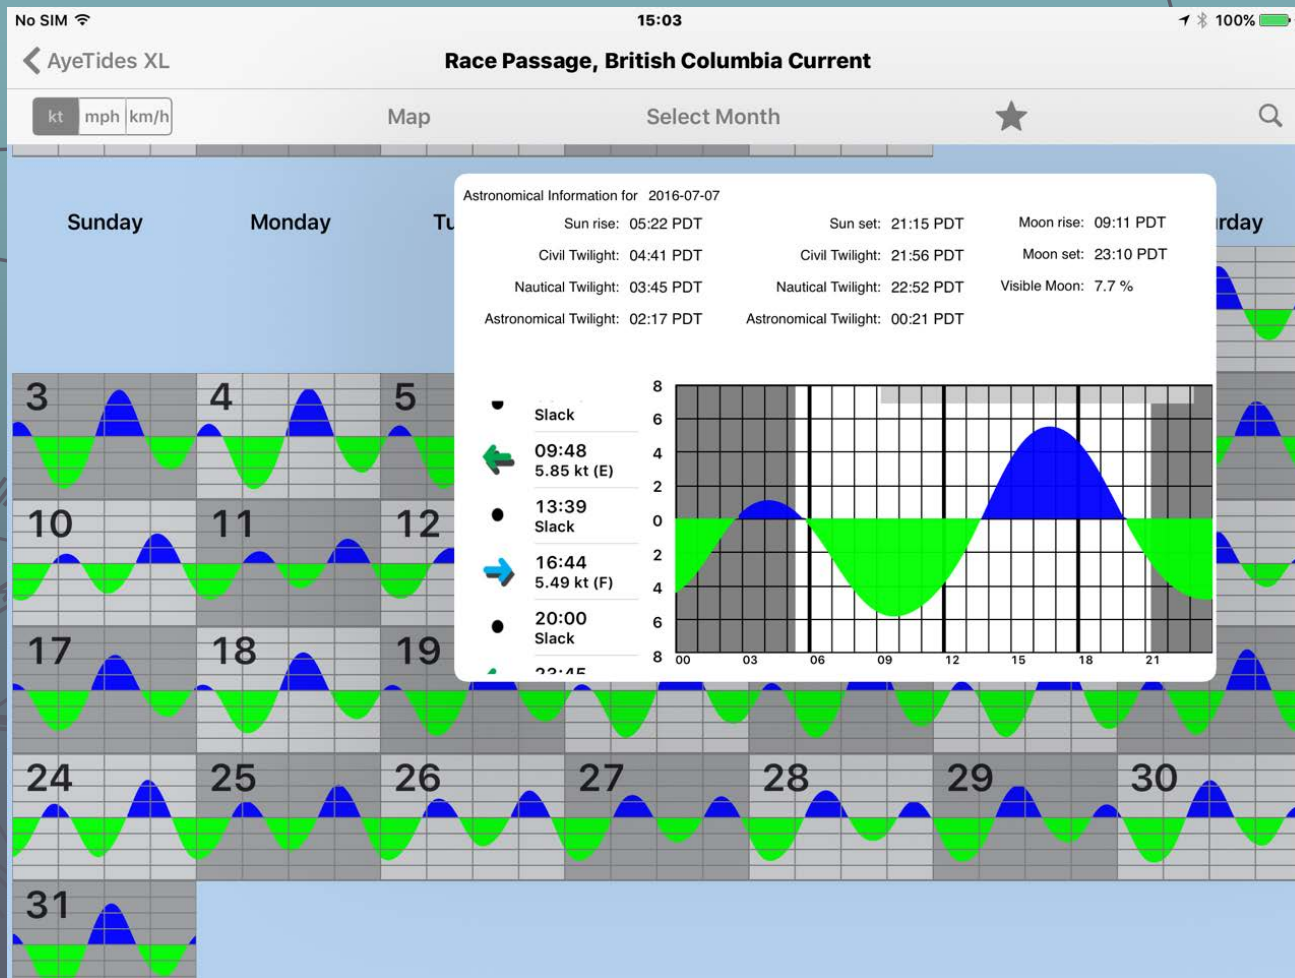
No SIM 15:03 100%

AyeTides XL Race Passage, British Columbia Current

kt mph km/h Map Select Month

Sunday Monday Tu rday

Astronomical Information for 2016-07-07

Sun rise: 05:22 PDT Sun set: 21:15 PDT Moon rise: 09:11 PDT
Civil Twilight: 04:41 PDT Civil Twilight: 21:56 PDT Moon set: 23:10 PDT
Nautical Twilight: 03:45 PDT Nautical Twilight: 22:52 PDT Visible Moon: 7.7 %
Astronomical Twilight: 02:17 PDT Astronomical Twilight: 00:21 PDT

Slack
09:48
5.85 kt (E)
13:39
Slack
16:44
5.49 kt (F)
20:00
Slack
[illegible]

8 6 4 2 0 2 4 6 8
00 03 06 09 12 15 18 21

3 4 5
10 11 12
17 18 19
24 25 26 27 28 29 30
31